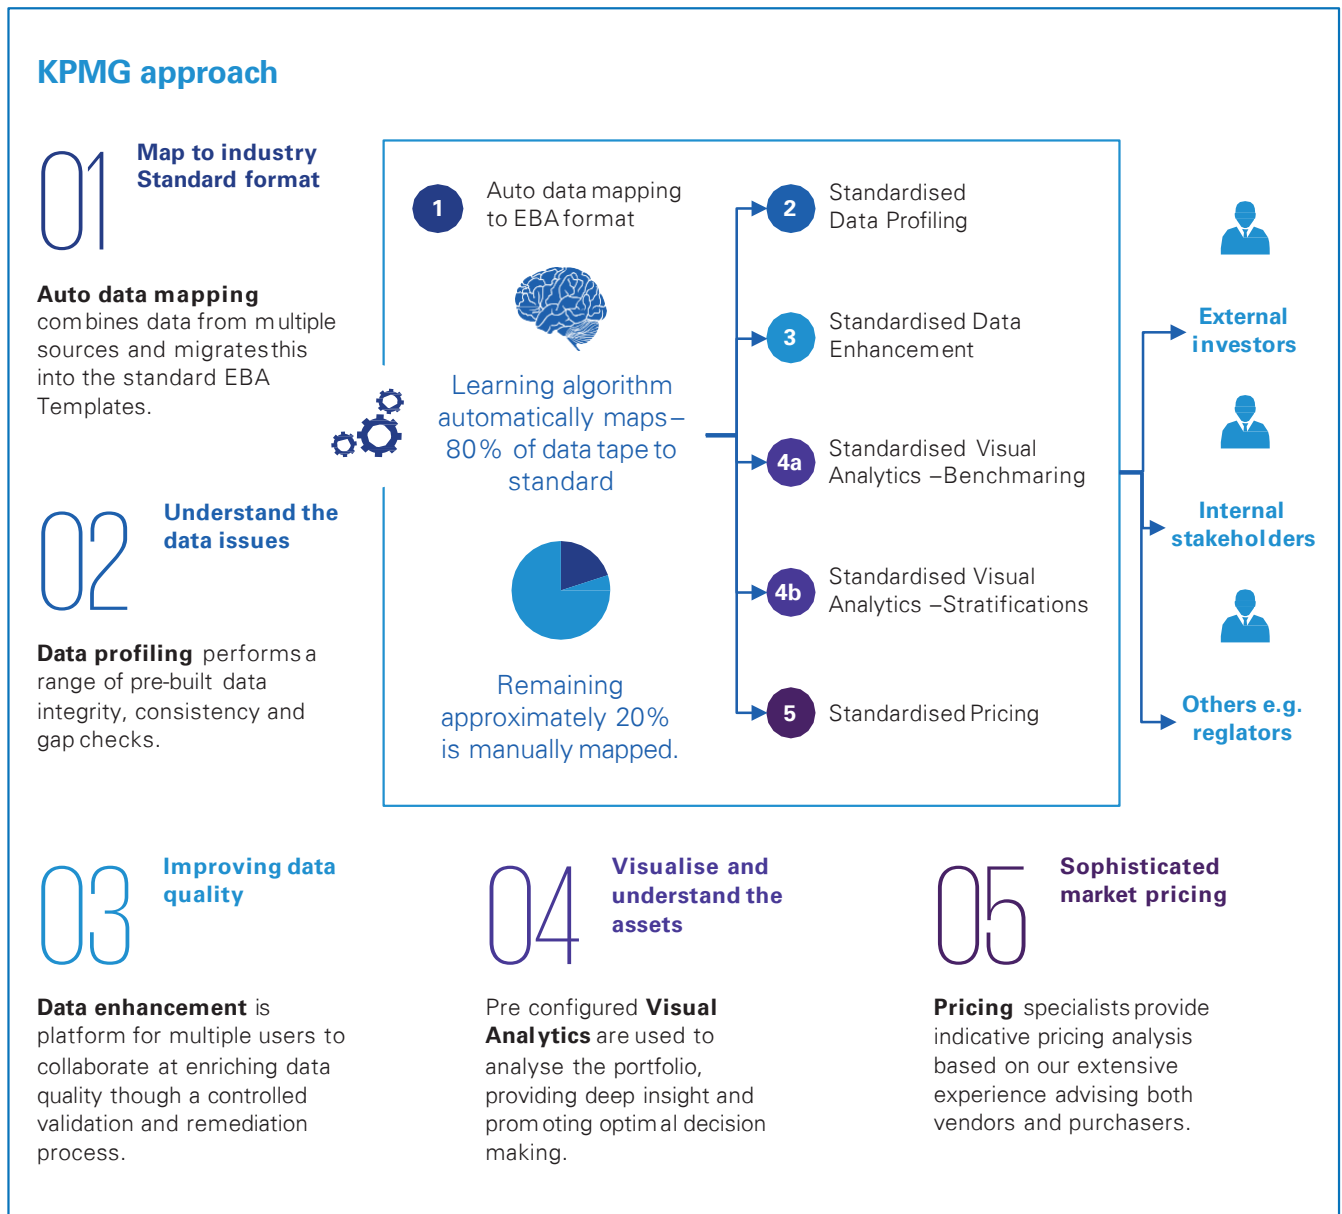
KPMG approach

01 Map to industry Standard format

Auto data mapping combines data from multiple sources and migrates this into the standard EBA Templates.

02 Understand the data issues

Data profiling performs a range of pre-built data integrity, consistency and gap checks.

1 Auto data mapping to EBA format

Learning algorithm automatically maps – 80% of data tape to standard

Remaining approximately 20% is manually mapped.

2 Standardised Data Profiling

3 Standardised Data Enhancement

4a Standardised Visual Analytics – Benchmaring

4b Standardised Visual Analytics – Stratifications

5 Standardised Pricing

External investors

Internal stakeholders

Others e.g. reglators

03 Improving data quality

Data enhancement is platform for multiple users to collaborate at enriching data quality though a controlled validation and remediation process.

04 Visualise and understand the assets

Pre configured Visual Analytics are used to analyse the portfolio, providing deep insight and promoting optimal decision making.

05 Sophisticated market pricing

Pricing specialists provide indicative pricing analysis based on our extensive experience advising both vendors and purchasers.